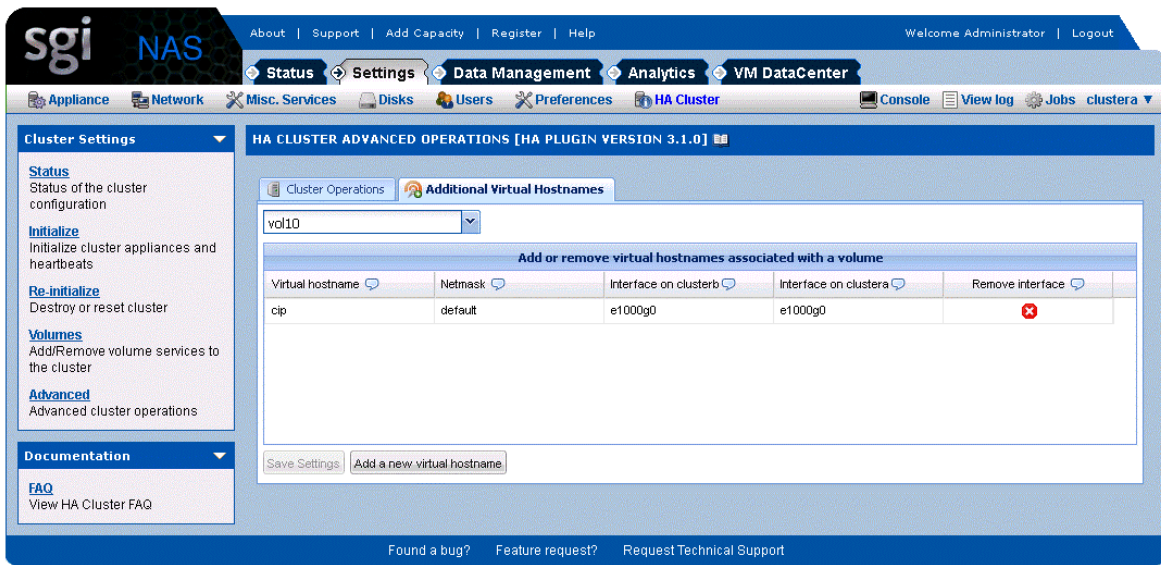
sgi NAS

About | Support | Add Capacity | Register | Help

Welcome Administrator | Logout

Status Settings Data Management Analytics VM DataCenter

Appliance Network Misc. Services Disks Users Preferences HA Cluster

Console View log Jobs clustera ▼

Cluster Settings

Status
Status of the cluster configuration

Initialize
Initialize cluster appliances and heartbeats

Re-initialize
Destroy or reset cluster

Volumes
Add/Remove volume services to the cluster

Advanced
Advanced cluster operations

Documentation

FAQ
View HA Cluster FAQ

HA CLUSTER ADVANCED OPERATIONS [HA PLUGIN VERSION 3.1.0]

Cluster Operations Additional Virtual Hostnames

vol10

Add or remove virtual hostnames associated with a volume

| Virtual hostname | Netmask | Interface on clusterb | Interface on clustera | Remove interface |
|---|---|---|---|---|
| cip | default | e1000g0 | e1000g0 | |

Save Settings Add a new virtual hostname

Found a bug? Feature request? Request Technical Support